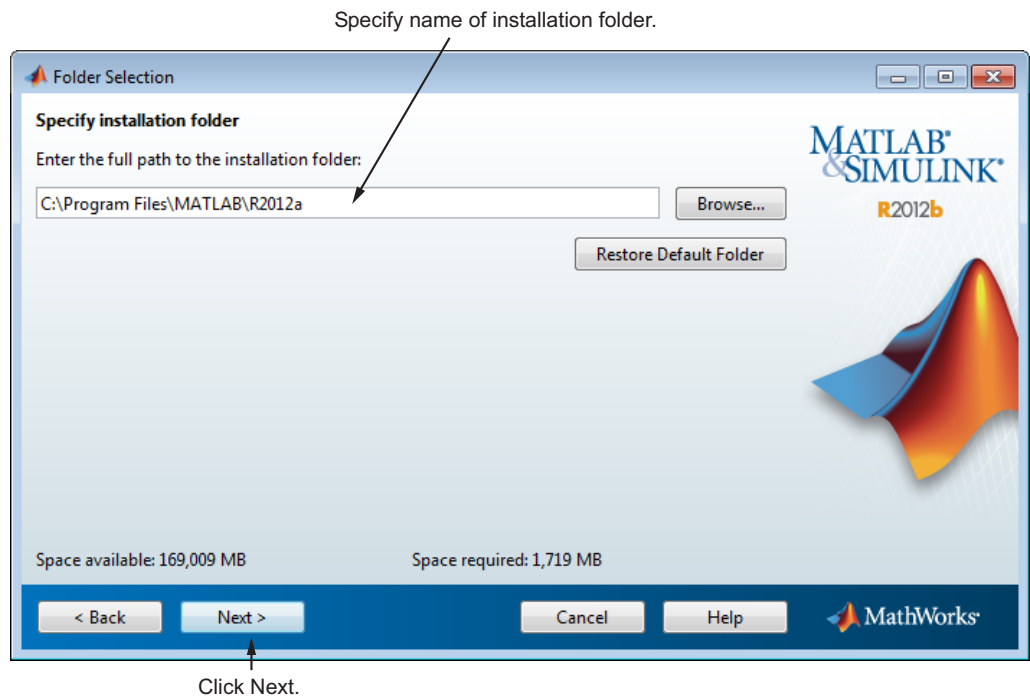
Specify name of installation folder.

Folder Selection

Specify installation folder

Enter the full path to the installation folder:

C:\Program Files\MATLAB\R2012a

Browse...

Restore Default Folder

MATLAB® & SIMULINK®

R2012b

Space available: 169,009 MB

Space required: 1,719 MB

< Back

Next >

Cancel

Help

MathWorks®

Click Next.